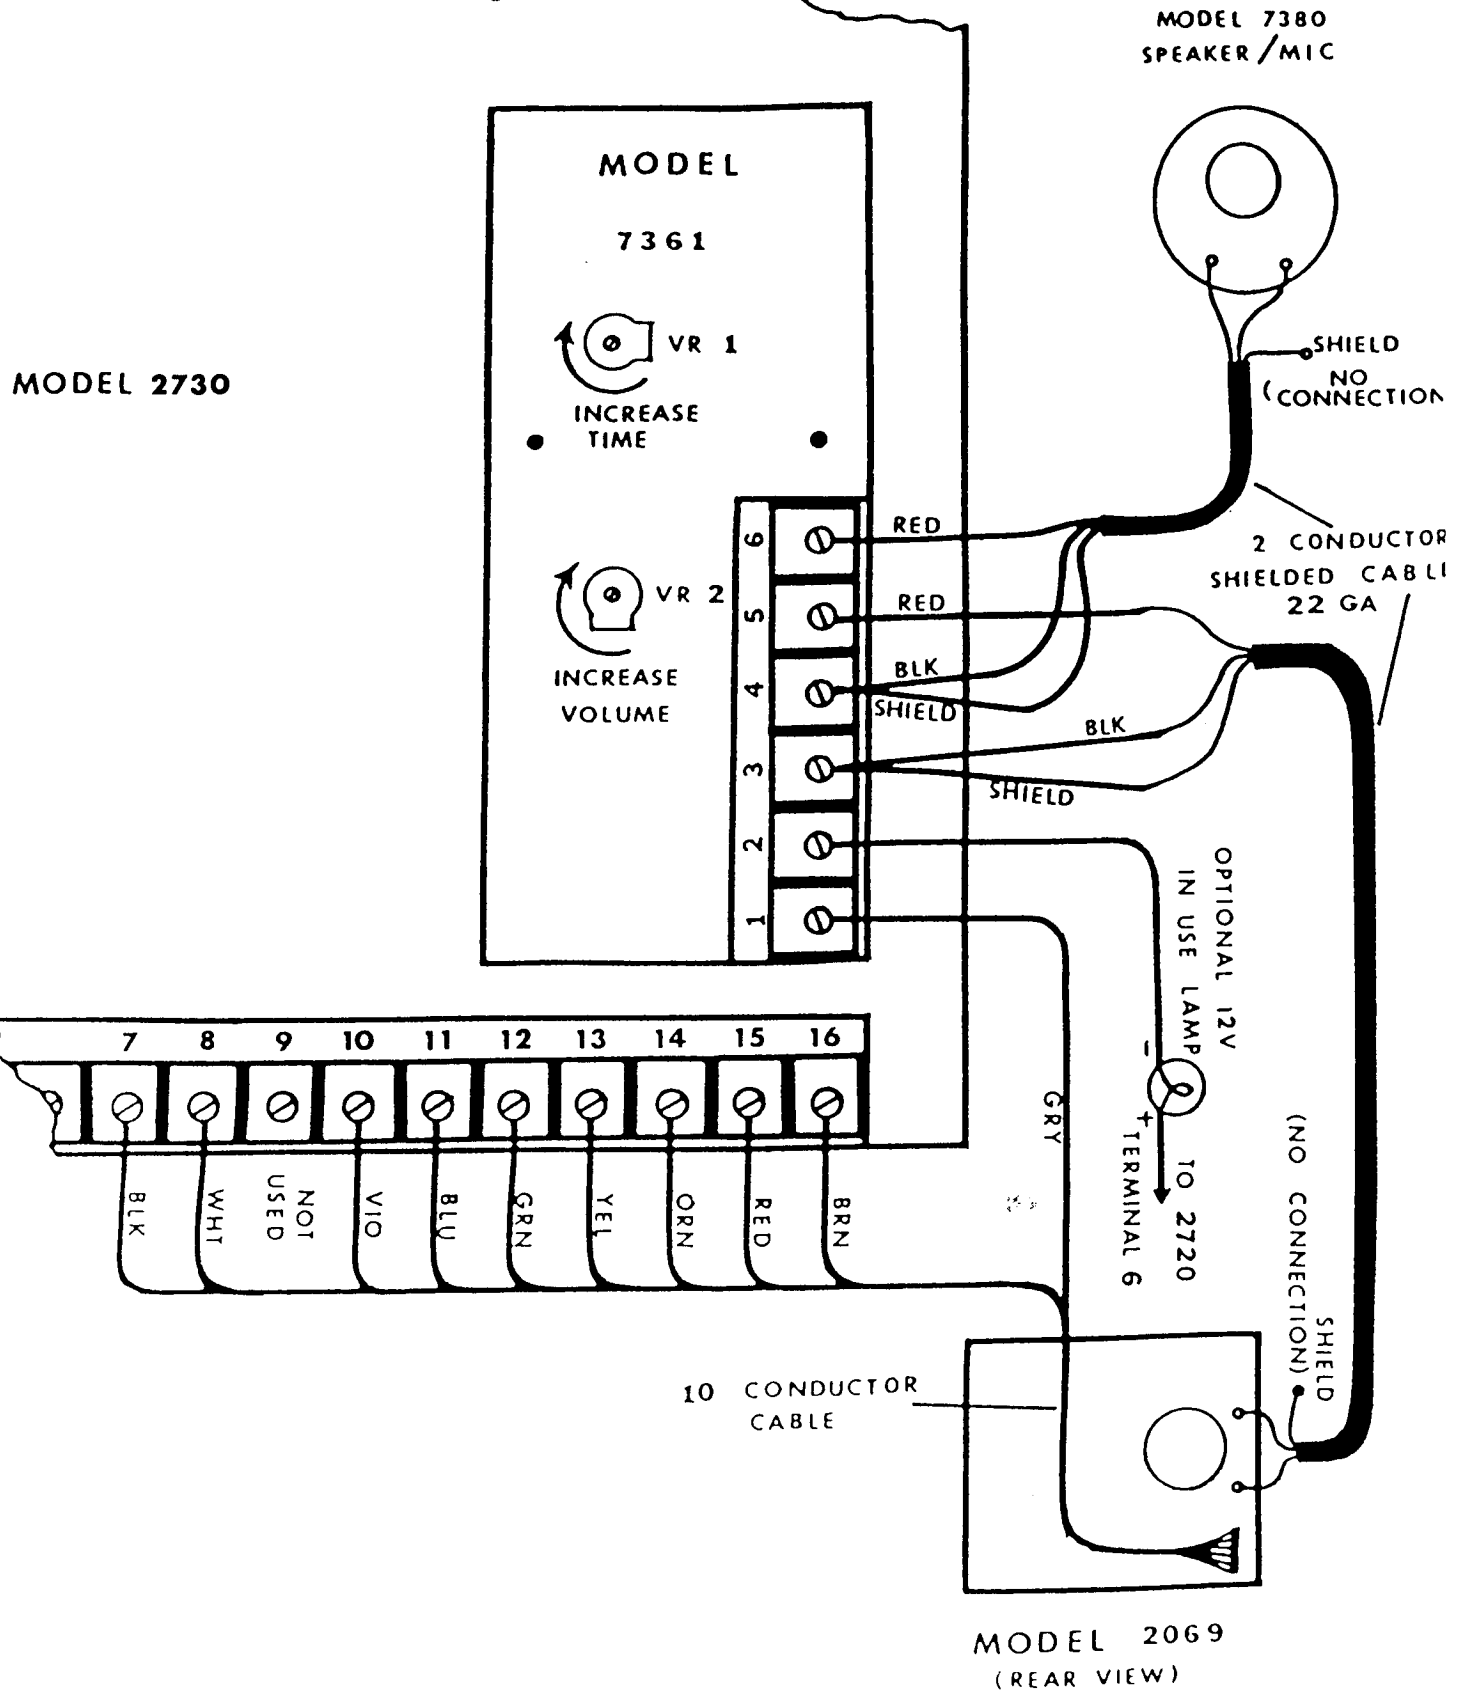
MODEL 7380
SPEAKER/MIC

MODEL

7361

VR 1

INCREASE
TIME

MODEL 2730

SHIELD
NO
(CONNECTION

VR 2

INCREASE
VOLUME

6
5
4
3
2
1

RED
RED
BLK
SHIELD
BLK
SHIELD

2 CONDUCTOR
SHIELDED CABL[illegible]
22 GA

OPTIONAL 12V
IN USE LAMP

−
+

TO 2720
TERMINAL 6

GRY

SHIELD
(NO CONNECTION)

7 8 9 10 11 12 13 14 15 16

BLK
WHT
NOT USED
VIO
BLU
GRN
YEL
ORN
RED
BRN

10 CONDUCTOR
CABLE

MODEL 2069
(REAR VIEW)